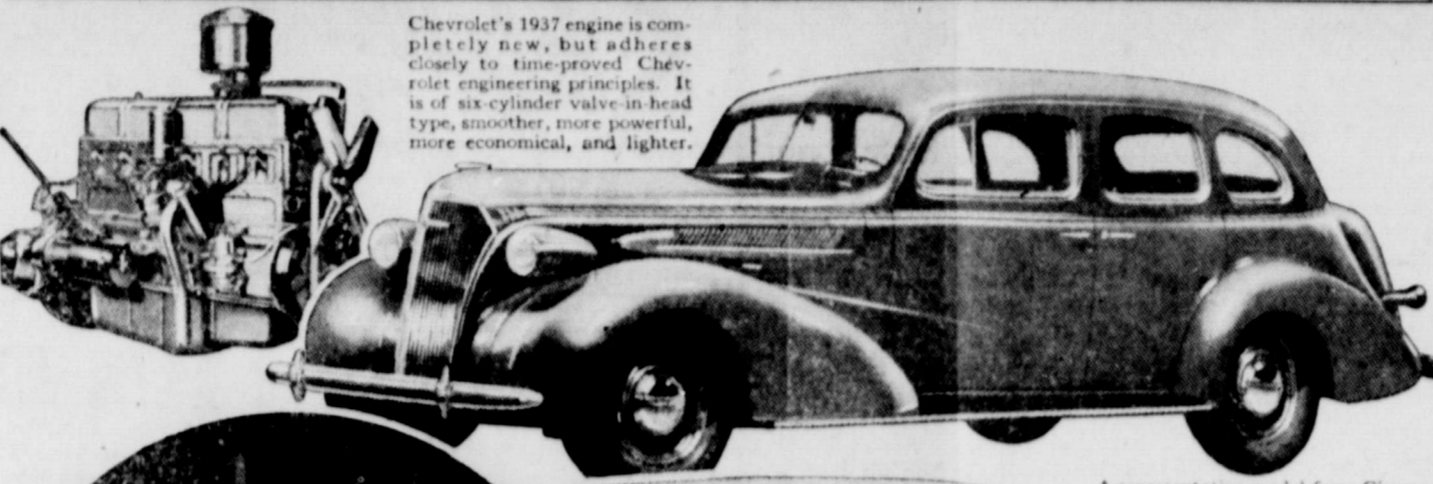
Chevrolet's 1937 engine is completely new, but adheres closely to time-proved Chevrolet engineering principles. It is of six-cylinder valve-in-head type, smoother, more powerful, more economical, and lighter.

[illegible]